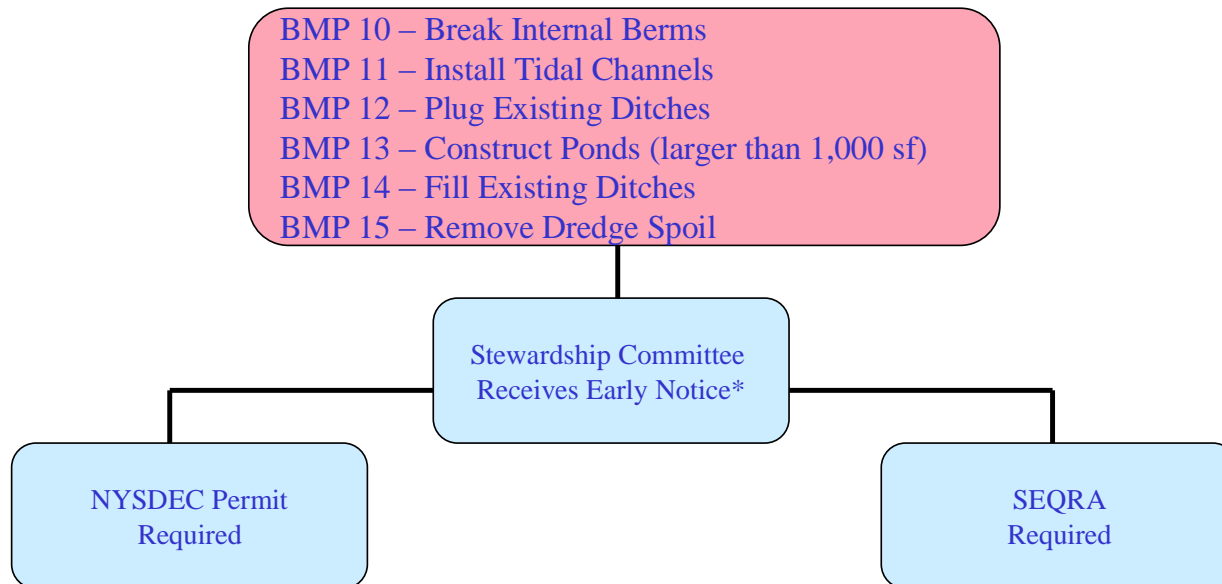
BMP 10 – Break Internal Berms
BMP 11 – Install Tidal Channels
BMP 12 – Plug Existing Ditches
BMP 13 – Construct Ponds (larger than 1,000 sf)
BMP 14 – Fill Existing Ditches
BMP 15 – Remove Dredge Spoil

Stewardship Committee Receives Early Notice*

NYSDEC Permit Required

SEQRA Required